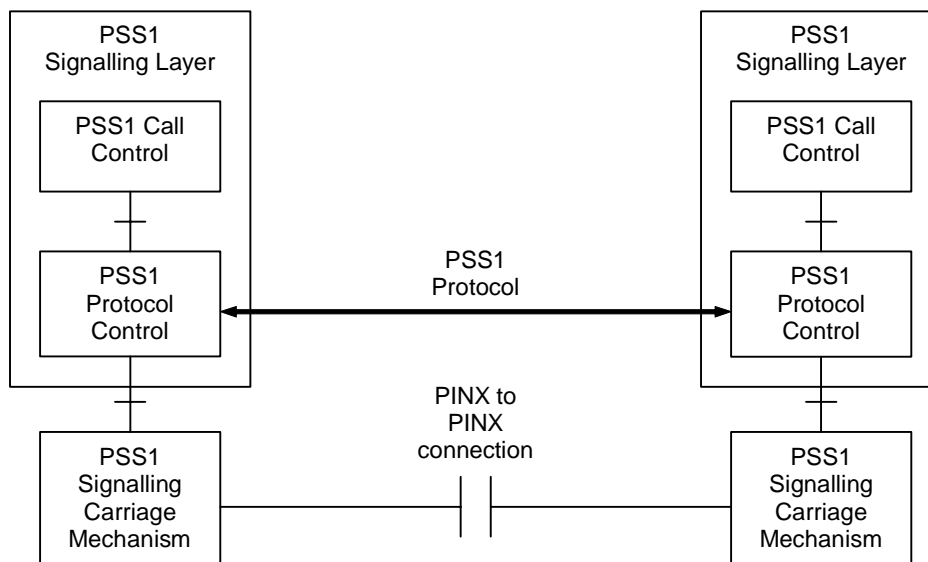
PSS1 Signalling Layer

PSS1 Call Control

PSS1 Protocol Control

PSS1 Signalling Carriage Mechanism

PSS1 Protocol

PINX to PINX connection

PSS1 Signalling Layer

PSS1 Call Control

PSS1 Protocol Control

PSS1 Signalling Carriage Mechanism